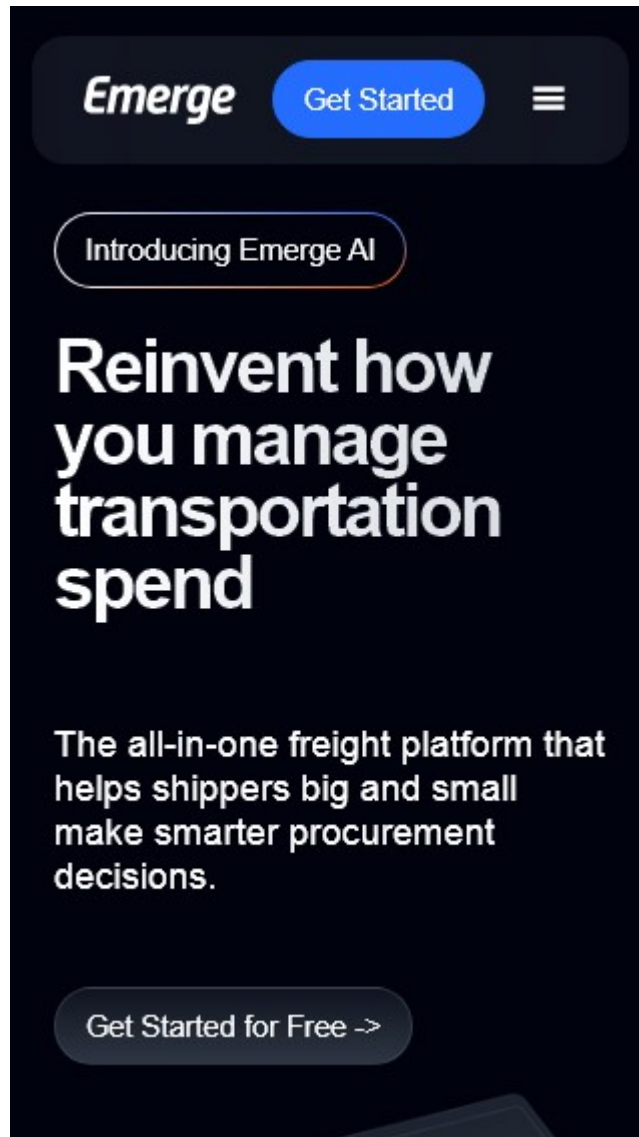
Emerge
Get Started

Introducing Emerge AI

Reinvent how you manage transportation spend

The all-in-one freight platform that helps shippers big and small make smarter procurement decisions.

Get Started for Free ->